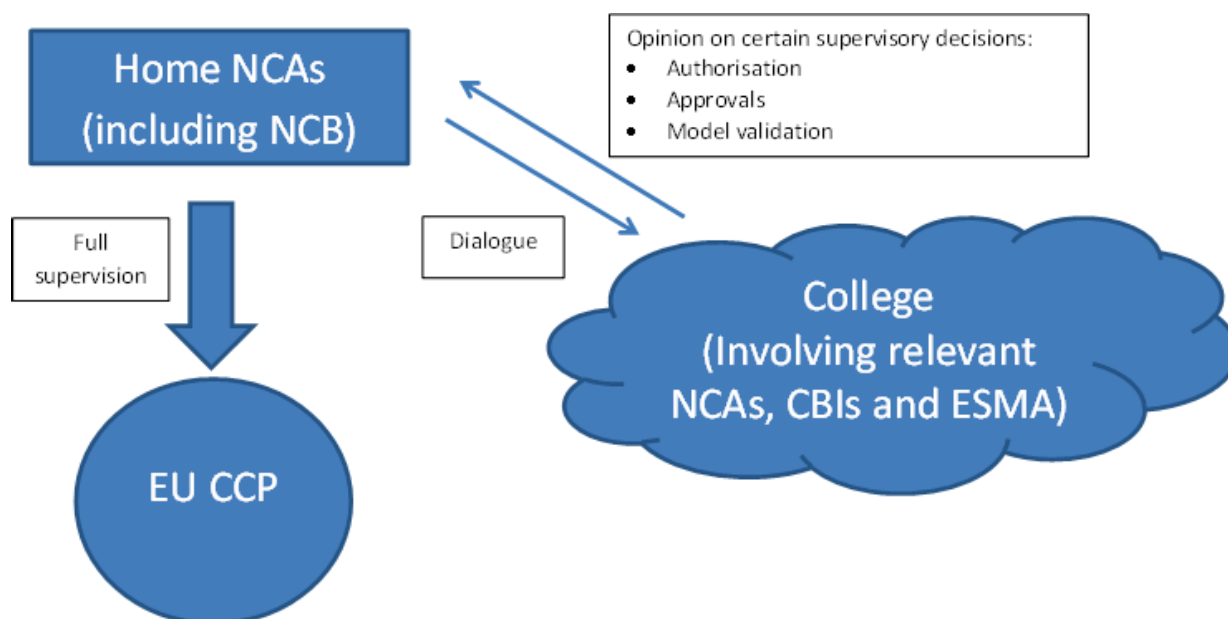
Home NCAs
(including NCB)

Opinion on certain supervisory decisions:
- Authorisation
- Approvals
- Model validation

Full supervision

Dialogue

College
(Involving relevant NCAs, CBIs and ESMA)

EU CCP